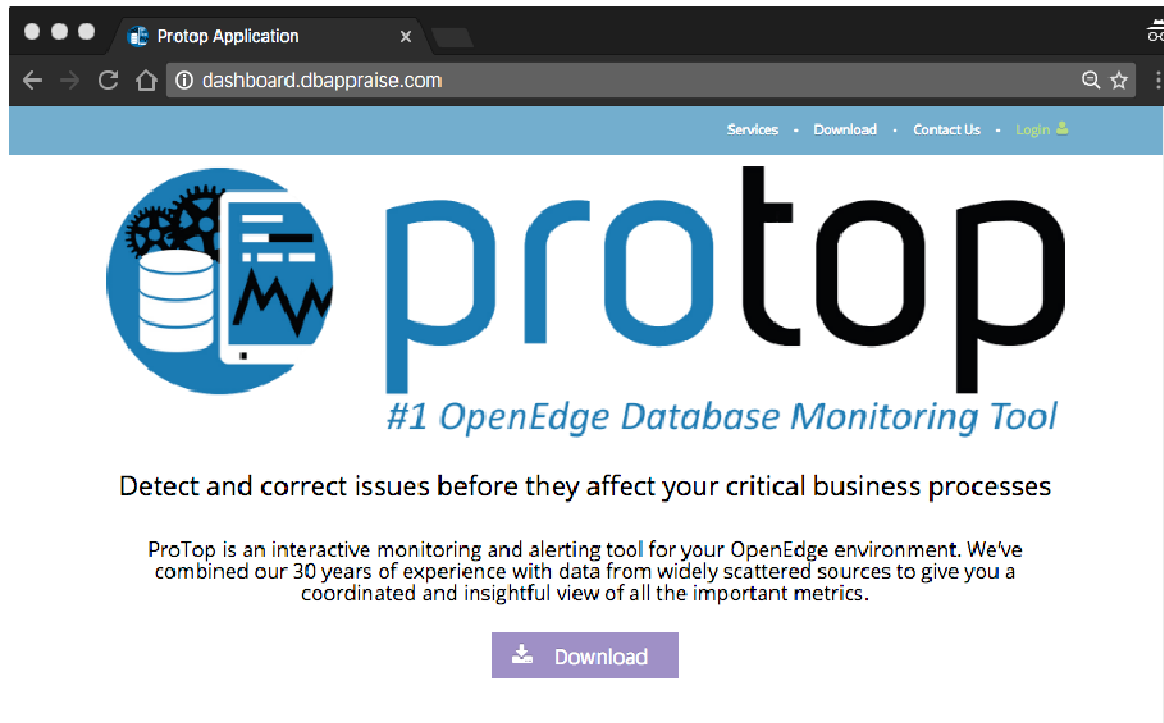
Protop Application

dashboard.dbappraise.com

Services • Download • Contact Us • Login

protop

#1 OpenEdge Database Monitoring Tool

Detect and correct issues before they affect your critical business processes

ProTop is an interactive monitoring and alerting tool for your OpenEdge environment. We've combined our 30 years of experience with data from widely scattered sources to give you a coordinated and insightful view of all the important metrics.

Download